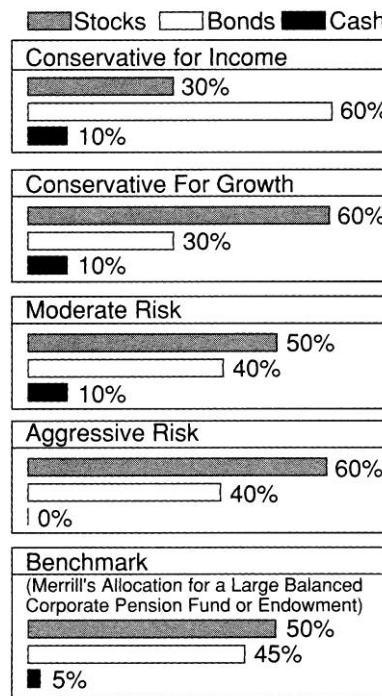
Stocks Bonds Cash

Conservative for Income
30%
60%
10%

Conservative For Growth
60%
30%
10%

Moderate Risk
50%
40%
10%

Aggressive Risk
60%
40%
0%

Benchmark
(Merrill's Allocation for a Large Balanced Corporate Pension Fund or Endowment)
50%
45%
5%